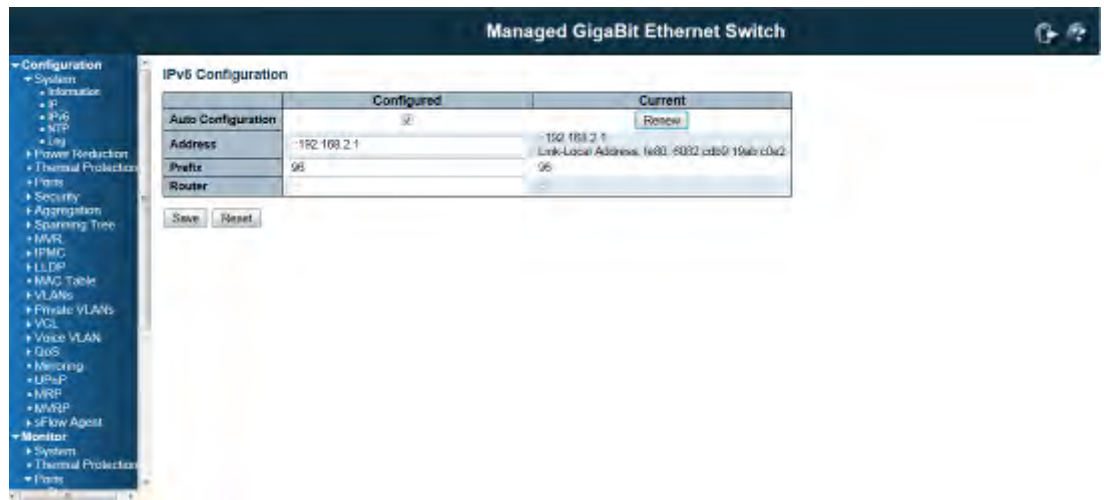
Managed GigaBit Ethernet Switch

Configuration
System
Information
IP
IPv6
NTP
Log
Power Reduction
Thermal Protection
Ports
Security
Aggregation
Spanning Tree
MVR
IPMC
LLDP
MAC Table
VLANs
Private VLANs
VCL
Voice VLAN
QoS
Mirroring
UPnP
MRP
MVRP
sFlow Agent
Monitor
System
Thermal Protection
Ports

IPv6 Configuration

| | Configured | Current |
|---|---|---|
| Auto Configuration | ☑ | Renew |
| Address | ::192.168.2.1 | ::192.168.2.1 Link-Local Address: fe80::6032:cdb9:19ab:c0a2 |
| Prefix | 96 | 96 |
| Router | | :: |

Save Reset